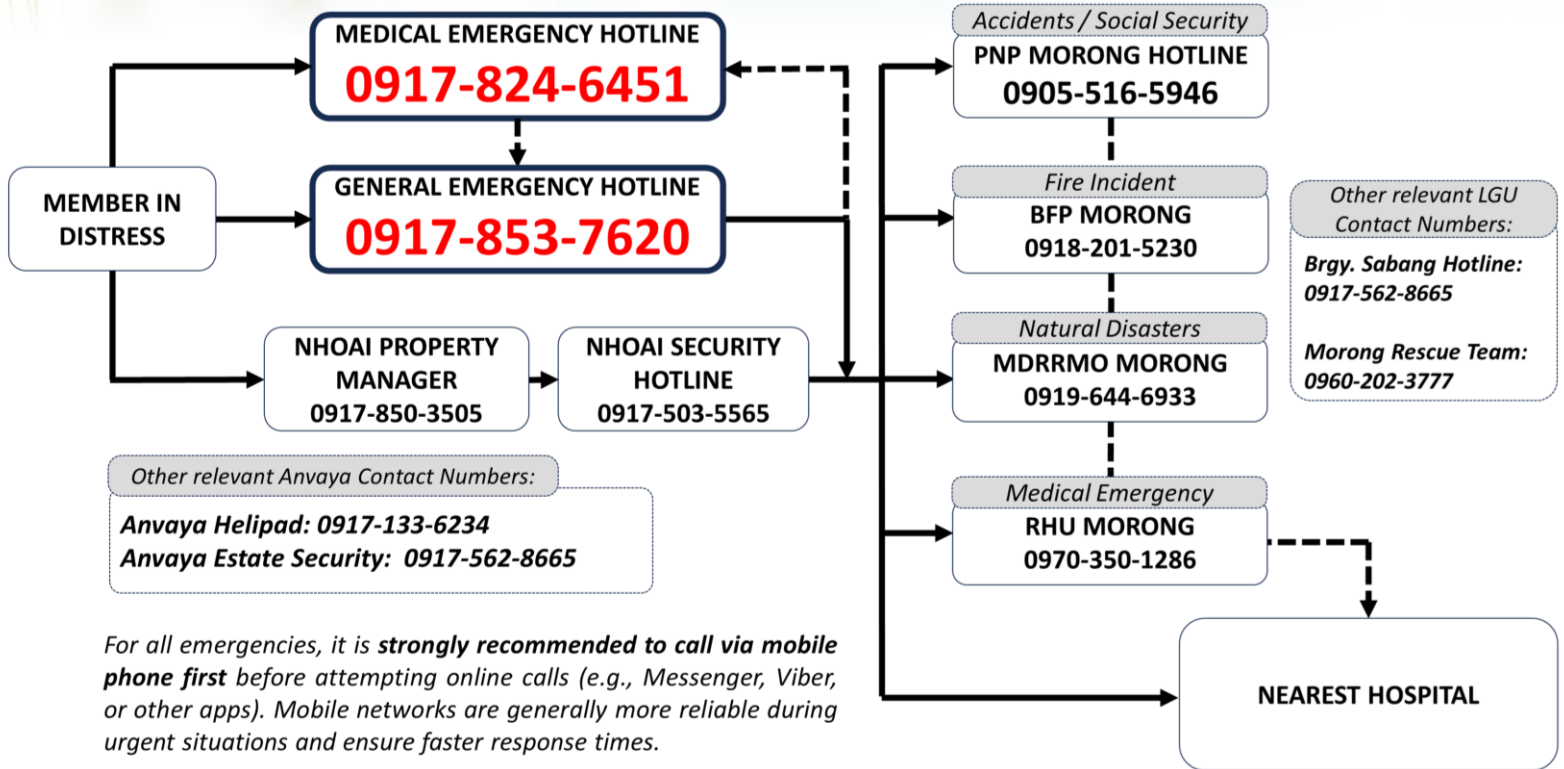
MEDICAL EMERGENCY HOTLINE
0917-824-6451

GENERAL EMERGENCY HOTLINE
0917-853-7620

MEMBER IN DISTRESS

NHOAI PROPERTY MANAGER
0917-850-3505

NHOAI SECURITY HOTLINE
0917-503-5565

Accidents / Social Security
PNP MORONG HOTLINE
0905-516-5946

Fire Incident
BFP MORONG
0918-201-5230

Natural Disasters
MDRRMO MORONG
0919-644-6933

Medical Emergency
RHU MORONG
0970-350-1286

Other relevant LGU Contact Numbers:
Brgy. Sabang Hotline: 0917-562-8665

Morong Rescue Team: 0960-202-3777

Other relevant Anvaya Contact Numbers:
Anvaya Helipad: 0917-133-6234
Anvaya Estate Security: 0917-562-8665

NEAREST HOSPITAL

For all emergencies, it is **strongly recommended to call via mobile phone first** before attempting online calls (e.g., Messenger, Viber, or other apps). Mobile networks are generally more reliable during urgent situations and ensure faster response times.